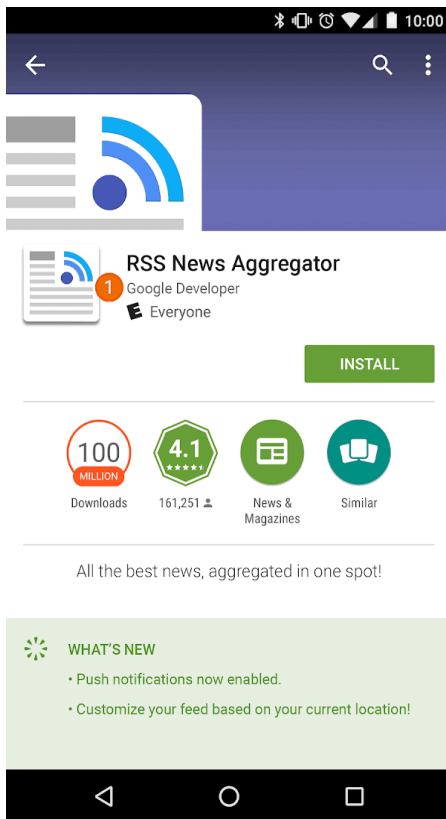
10:00

RSS News Aggregator
1
Google Developer
E Everyone

INSTALL

100
MILLION
Downloads

4.1
★★★★★
161,251

News & Magazines

Similar

All the best news, aggregated in one spot!

WHAT'S NEW
• Push notifications now enabled.
• Customize your feed based on your current location!